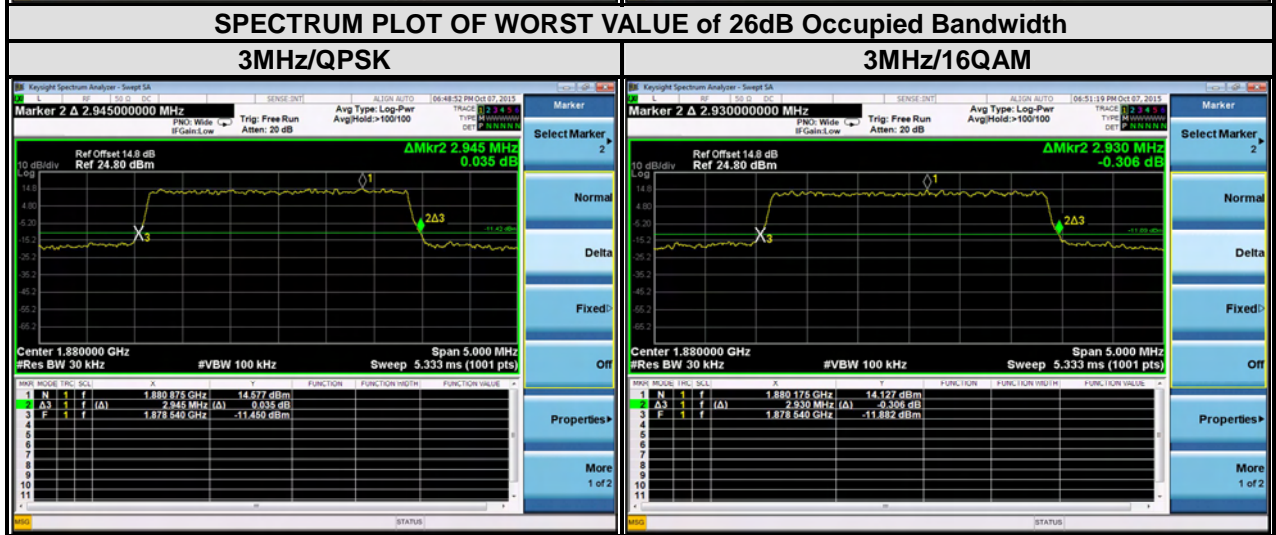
SPECTRUM PLOT OF WORST VALUE of 26dB Occupied Bandwidth

| 3MHz/QPSK | 3MHz/16QAM |
|---|---|

Keysight Spectrum Analyzer - Swept SA
L RF 50 Ω DC SENSE:INT ALIGN AUTO 06:48:52 PM Oct 07, 2015
Marker 2 Δ 2.945000000 MHz
PNO: Wide IFGain:Low
Trig: Free Run
Atten: 20 dB
Avg Type: Log-Pwr
Avg|Hold:>100/100
TRACE 1 2 3 4 5 6
TYPE M WWWWW
DET P NNNNN
Marker
Select Marker 2
Ref Offset 14.8 dB
10 dB/div Ref 24.80 dBm
ΔMkr2 2.945 MHz
0.035 dB
Log
14.8
4.80
-5.20
-15.2
-25.2
-35.2
-45.2
-55.2
-65.2
1
2Δ3
3
-11.42 dBm
Center 1.880000 GHz
#Res BW 30 kHz
#VBW 100 kHz
Span 5.000 MHz
Sweep 5.333 ms (1001 pts)
Normal
Delta
Fixed▷
Off
Properties▸
More 1 of 2

| MKR | MODE | TRC | SCL | X | Y | FUNCTION | FUNCTION WIDTH | FUNCTION VALUE |
|---|---|---|---|---|---|---|---|---|
| 1 | N | 1 | f | 1.880 875 GHz | 14.577 dBm | | | |
| 2 | Δ3 | 1 | f (Δ) | 2.945 MHz (Δ) | 0.035 dB | | | |
| 3 | F | 1 | f | 1.878 540 GHz | -11.450 dBm | | | |
| 4 | | | | | | | | |
| 5 | | | | | | | | |
| 6 | | | | | | | | |
| 7 | | | | | | | | |
| 8 | | | | | | | | |
| 9 | | | | | | | | |
| 10 | | | | | | | | |
| 11 | | | | | | | | |

MSG STATUS

Keysight Spectrum Analyzer - Swept SA
L RF 50 Ω DC SENSE:INT ALIGN AUTO 06:51:19 PM Oct 07, 2015
Marker 2 Δ 2.930000000 MHz
PNO: Wide IFGain:Low
Trig: Free Run
Atten: 20 dB
Avg Type: Log-Pwr
Avg|Hold:>100/100
TRACE 1 2 3 4 5 6
TYPE M WWWWW
DET P NNNNN
Marker
Select Marker 2
Ref Offset 14.8 dB
10 dB/div Ref 24.80 dBm
ΔMkr2 2.930 MHz
-0.306 dB
Log
14.8
4.80
-5.20
-15.2
-25.2
-35.2
-45.2
-55.2
-65.2
1
2Δ3
3
-11.89 dBm
Center 1.880000 GHz
#Res BW 30 kHz
#VBW 100 kHz
Span 5.000 MHz
Sweep 5.333 ms (1001 pts)
Normal
Delta
Fixed▷
Off
Properties▸
More 1 of 2

| MKR | MODE | TRC | SCL | X | Y | FUNCTION | FUNCTION WIDTH | FUNCTION VALUE |
|---|---|---|---|---|---|---|---|---|
| 1 | N | 1 | f | 1.880 175 GHz | 14.127 dBm | | | |
| 2 | Δ3 | 1 | f (Δ) | 2.930 MHz (Δ) | -0.306 dB | | | |
| 3 | F | 1 | f | 1.878 540 GHz | -11.882 dBm | | | |
| 4 | | | | | | | | |
| 5 | | | | | | | | |
| 6 | | | | | | | | |
| 7 | | | | | | | | |
| 8 | | | | | | | | |
| 9 | | | | | | | | |
| 10 | | | | | | | | |
| 11 | | | | | | | | |

MSG STATUS